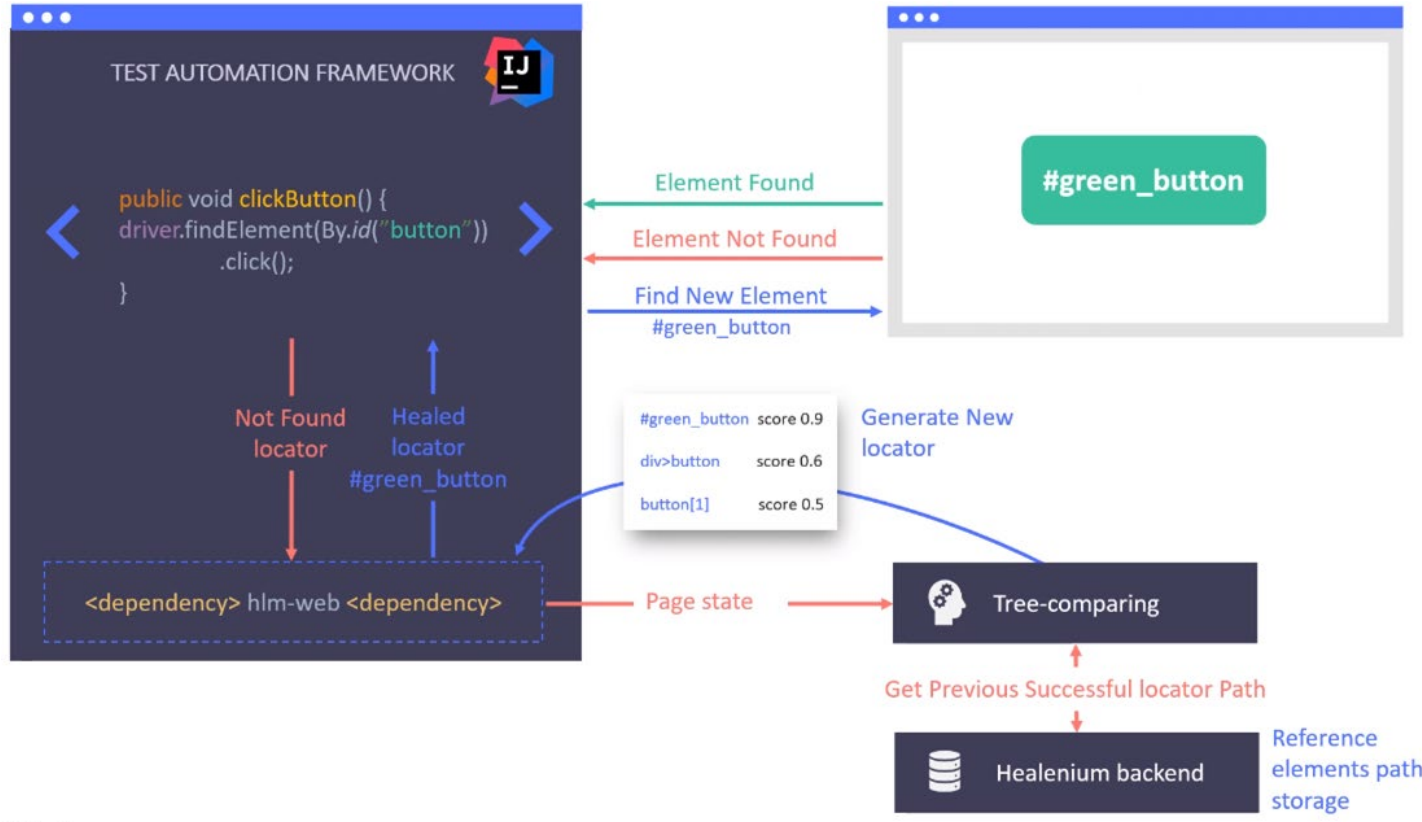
TEST AUTOMATION FRAMEWORK

IJ

public void clickButton() {
driver.findElement(By.id("button"))
.click();
}

Element Found

Element Not Found

Find New Element
#green_button

#green_button

Not Found locator

Healed locator #green_button

| #green_button | score 0.9 |
|---|---|
| div>button | score 0.6 |
| button[1] | score 0.5 |

Generate New locator

<dependency> hlm-web <dependency>

Page state

Tree-comparing

Get Previous Successful locator Path

Healenium backend

Reference elements path storage